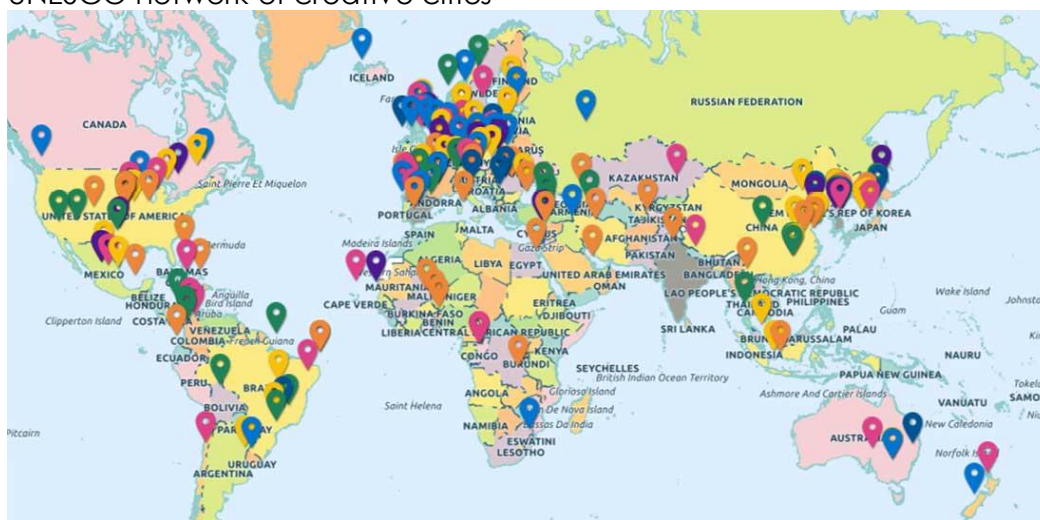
UNESCO network of creative cities

ICELAND
RUSSIAN FEDERATION
CANADA
Saint Pierre Et Miquelon
UNITED STATES OF AMERICA
Bermuda
MEXICO
BAHAMAS
BELIZE
HONDURAS
Anguilla
Antigua
Clipperton Island
COSTA
VENEZUELA
French Guiana
COLOMBIA
ECUADOR
PERU
BRA
BOLIVIA
PARAGUAY
URUGUAY
ARGENTINA
Pitcairn
PORTUGAL
SPAIN
ANDORRA
MALTA
ALBANIA
Madeira Islands
ALGERIA
LIBYA
EGYPT
CAPE VERDE
MAURITANIA
MALI
NIGER
BURKINA FASO
BENIN
LIBERIA
CENTRAL AFRICAN REPUBLIC
ERITREA
DJIBOUTI
KENYA
CONGO
BURUNDI
SEYCHELLES
British Indian Ocean Territory
ANGOLA
Glorioso Island
Saint Helena
NAMIBIA
Juan De Nova Island
Bassas Da India
ESWATINI
LESOTHO
KAZAKHSTAN
KYRGYZSTAN
TAJIKISTAN
ARMENIA
AFGHANISTAN
PAKISTAN
Gaza Strip
CYPRUS
UNITED ARAB EMIRATES
OMAN
BHUTAN
BANGLADESH
LAO PEOPLE'S DEMOCRATIC REPUBLIC
THAILAND
CAMBODIA
SRI LANKA
MONGOLIA
CHINA
REP OF KOREA
JAPAN
Hong Kong, China
PHILIPPINES
Wake Island
Guam
PALAU
BRUNEI DARUSSALAM
INDONESIA
NAURU
PAPUA NEW GUINEA
Ashmore And Cartier Islands
VANUATU
AUSTRALIA
New Caledonia
Norfolk Island
Johnsto
Tokel
SAMO
FINLAND
LATVIA
BELARUS
AUSTRIA